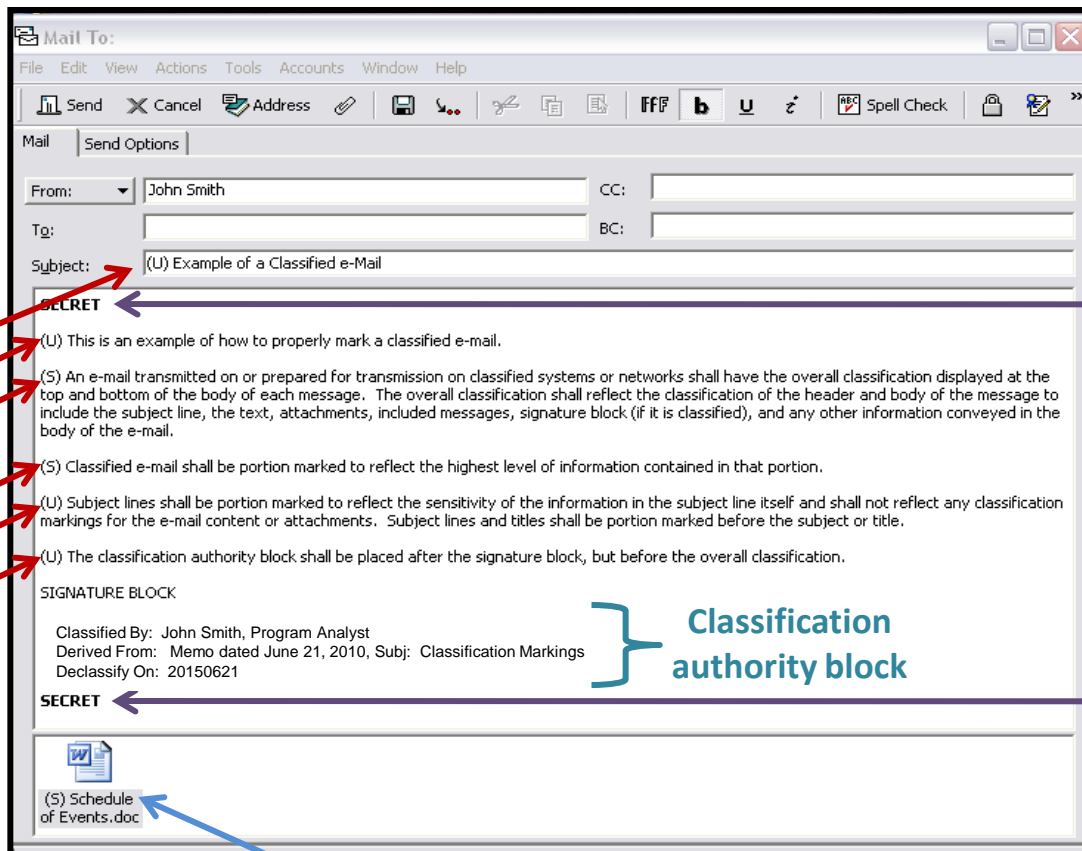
Mail To:

File Edit View Actions Tools Accounts Window Help

Send Cancel Address Spell Check

Mail Send Options

From: John Smith CC:

To: BC:

Subject: (U) Example of a Classified e-Mail

SECRET

(U) This is an example of how to properly mark a classified e-mail.

(S) An e-mail transmitted on or prepared for transmission on classified systems or networks shall have the overall classification displayed at the top and bottom of the body of each message. The overall classification shall reflect the classification of the header and body of the message to include the subject line, the text, attachments, included messages, signature block (if it is classified), and any other information conveyed in the body of the e-mail.

(S) Classified e-mail shall be portion marked to reflect the highest level of information contained in that portion.

(U) Subject lines shall be portion marked to reflect the sensitivity of the information in the subject line itself and shall not reflect any classification markings for the e-mail content or attachments. Subject lines and titles shall be portion marked before the subject or title.

(U) The classification authority block shall be placed after the signature block, but before the overall classification.

SIGNATURE BLOCK

Classified By: John Smith, Program Analyst
Derived From: Memo dated June 21, 2010, Subj: Classification Markings
Declassify On: 20150621

Classification authority block

SECRET

(S) Schedule of Events.doc